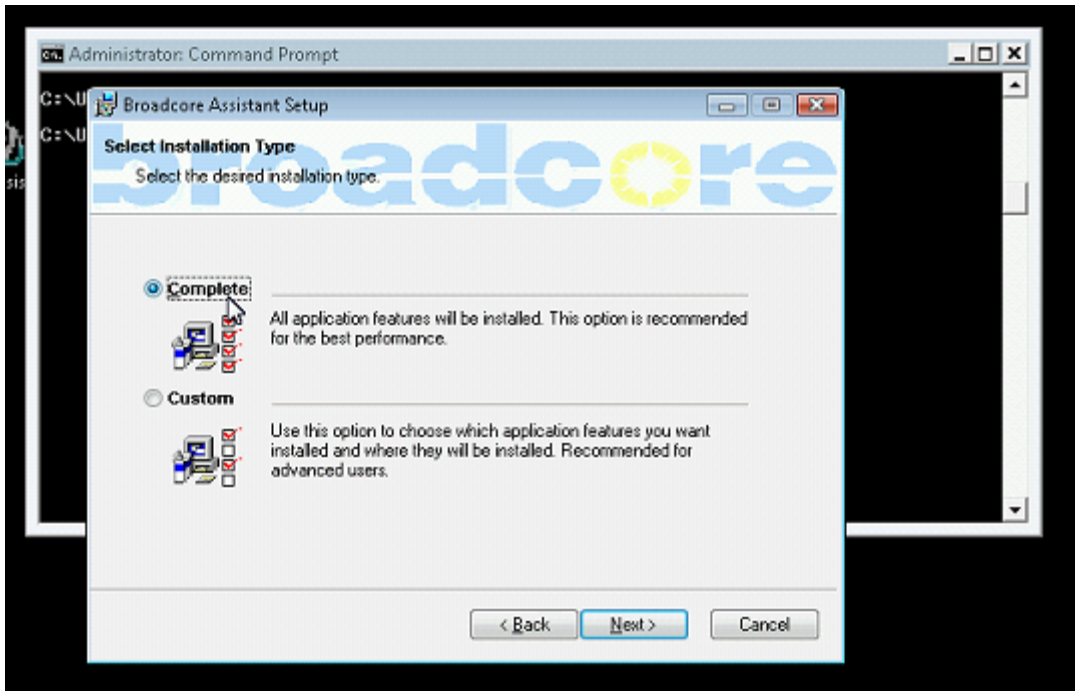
Administrator: Command Prompt

C:\U

C:\U

Broadcore Assistant Setup

Select Installation Type

Select the desired installation type.

broadcore

Complete

All application features will be installed. This option is recommended for the best performance.

Custom

Use this option to choose which application features you want installed and where they will be installed. Recommended for advanced users.

< Back

Next >

Cancel